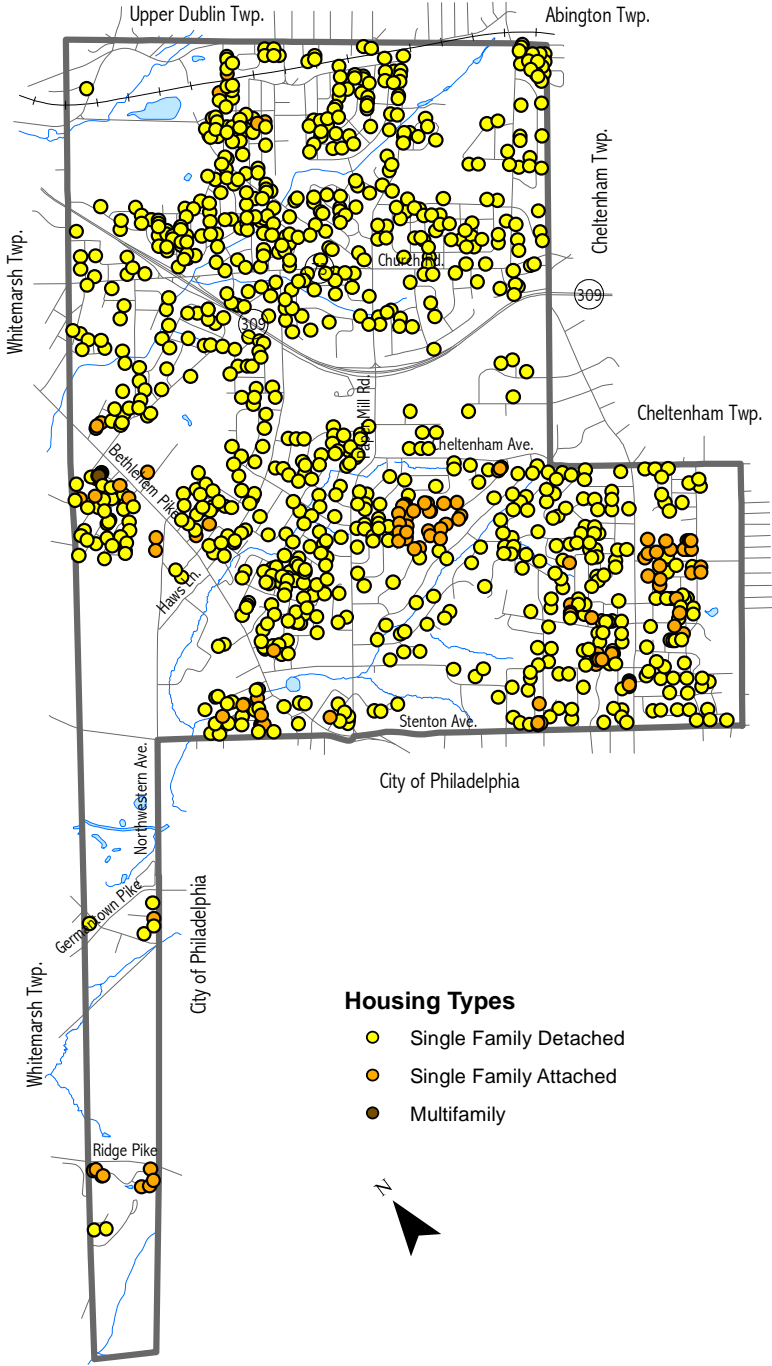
Upper Dublin Twp.

Abington Twp.

Cheltenham Twp.

Whitemarsh Twp.

Church Rd.

309

309

Paper Mill Rd.

Cheltenham Twp.

Cheltenham Ave.

Bethlehem Pike

Haws Ln.

Stenton Ave.

City of Philadelphia

Northwestern Ave.

Germantown Pike

City of Philadelphia

Whitemarsh Twp.

Ridge Pike

Housing Types

Single Family Detached

Single Family Attached

Multifamily

N